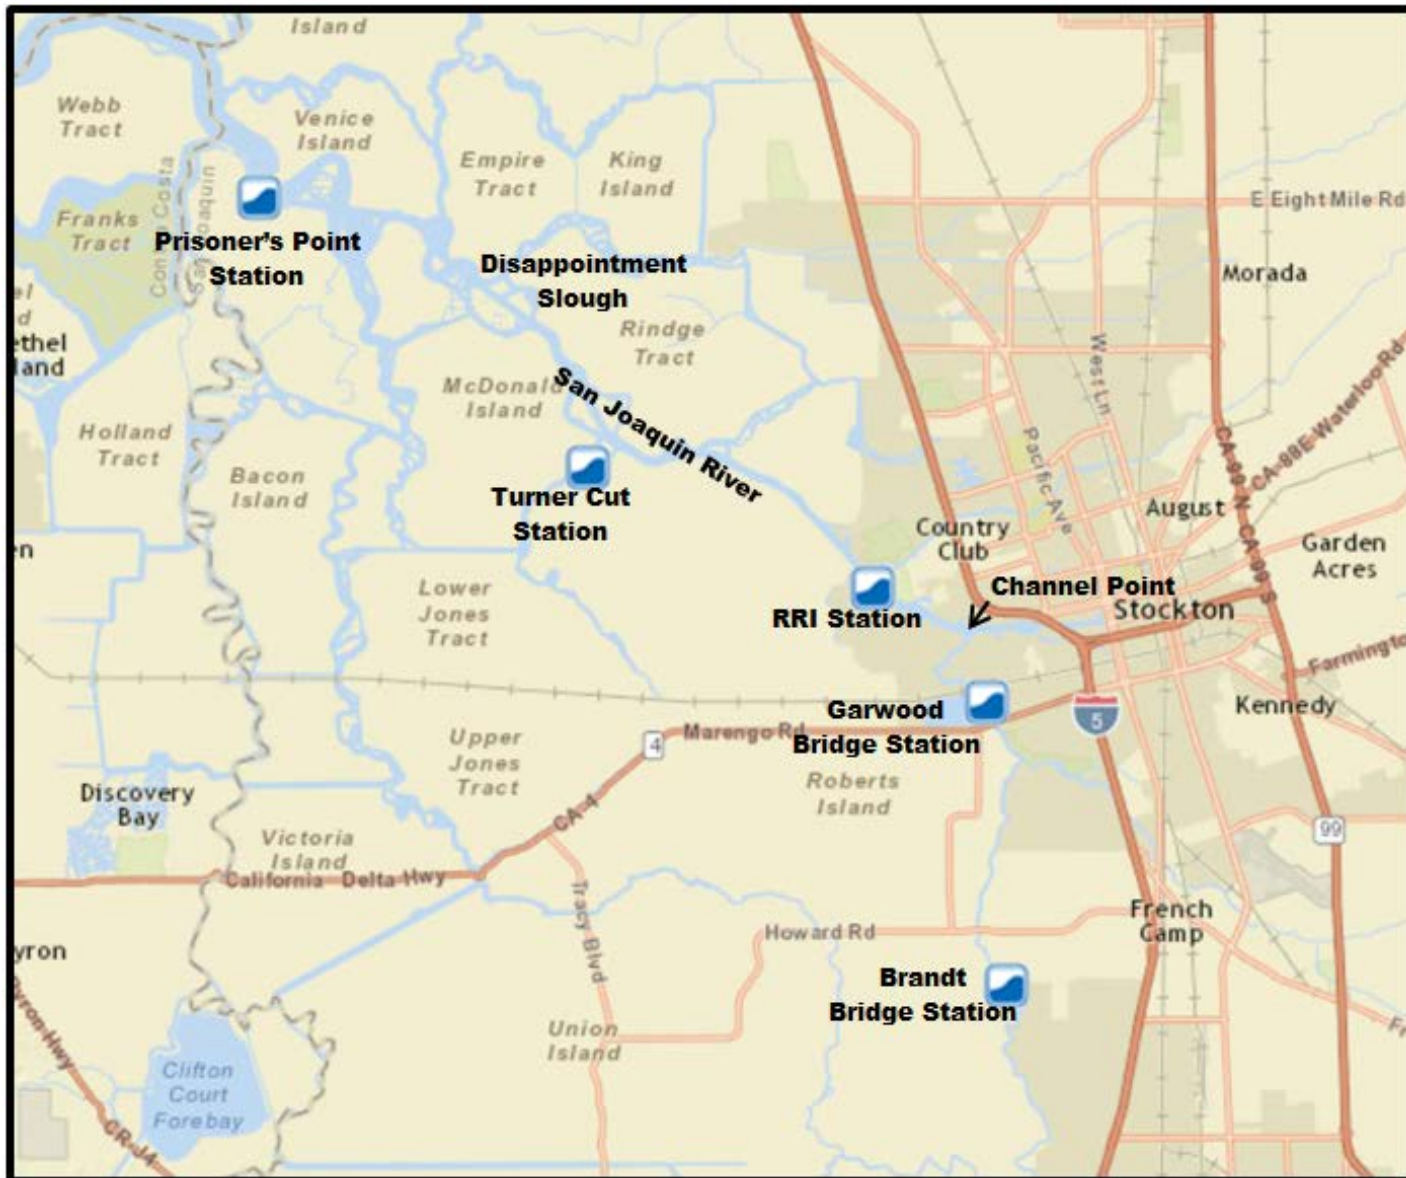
Island

Webb Tract

Venice Island

Empire Tract

King Island

E Eight Mile Rd

Franks Tract

Contra Costa

San Joaquin

Prisoner's Point Station

Disappointment Slough

Morada

el
d
ethel
land

Rindge Tract

McDonald Island

San Joaquin River

West Ln

Holland Tract

Bacon Island

Turner Cut Station

Pacific Ave

CA-88E Waterloo Rd

CA-99 N

CA-99 S

August

Garden Acres

en

Country Club

Channel Point

Stockton

RRI Station

Lower Jones Tract

Farmington

Kennedy

Garwood Bridge Station

Marengo Rd

4

5

Upper Jones Tract

Roberts Island

Discovery Bay

CA-4

99

Victoria Island

California Delta Hwy

Tracy Blvd

French Camp

yron

Howard Rd

Brandt Bridge Station

Byron Hwy

Union Island

Clifton Court Forebay

CR-J4

Fr